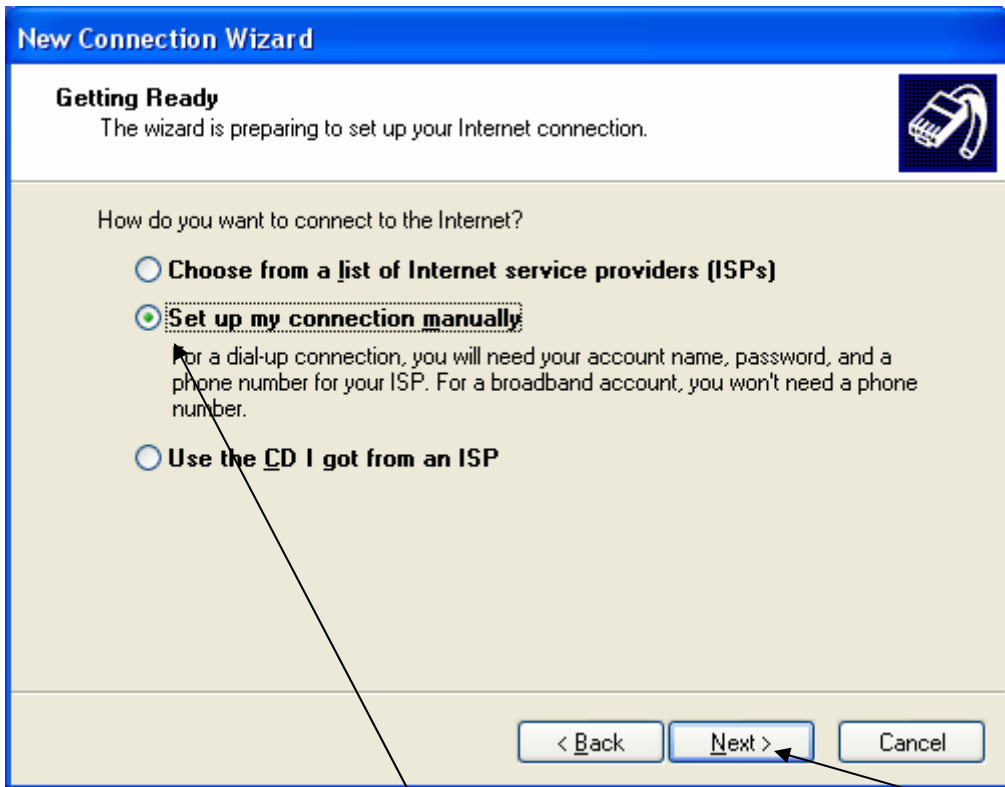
New Connection Wizard

Getting Ready
The wizard is preparing to set up your Internet connection.

How do you want to connect to the Internet?

Choose from a list of Internet service providers (ISPs)

Set up my connection manually

For a dial-up connection, you will need your account name, password, and a phone number for your ISP. For a broadband account, you won't need a phone number.

Use the CD I got from an ISP

< Back
Next >
Cancel